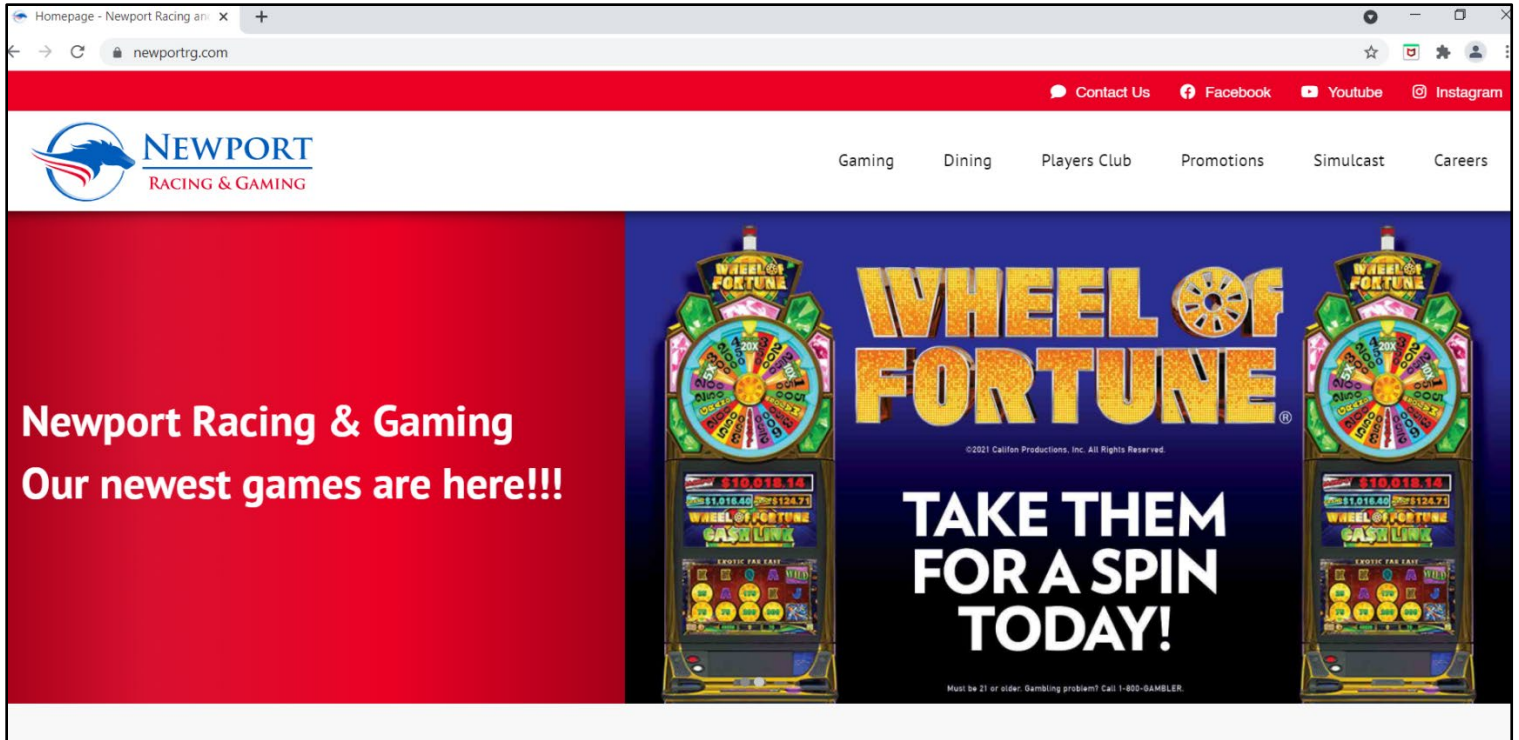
Homepage - Newport Racing an

newportrg.com

Contact Us Facebook Youtube Instagram

NEWPORT
RACING & GAMING

Gaming Dining Players Club Promotions Simulcast Careers

Newport Racing & Gaming
Our newest games are here!!!

WHEEL OF FORTUNE

$10,018.14
$1,016.40 $124.71
WHEEL OF FORTUNE
CASH LINK

WHEEL OF FORTUNE®

©2021 Califon Productions, Inc. All Rights Reserved.

TAKE THEM FOR A SPIN TODAY!

Must be 21 or older. Gambling problem? Call 1-800-GAMBLER.

WHEEL OF FORTUNE

$10,018.14
$1,016.40 $124.71
WHEEL OF FORTUNE
CASH LINK